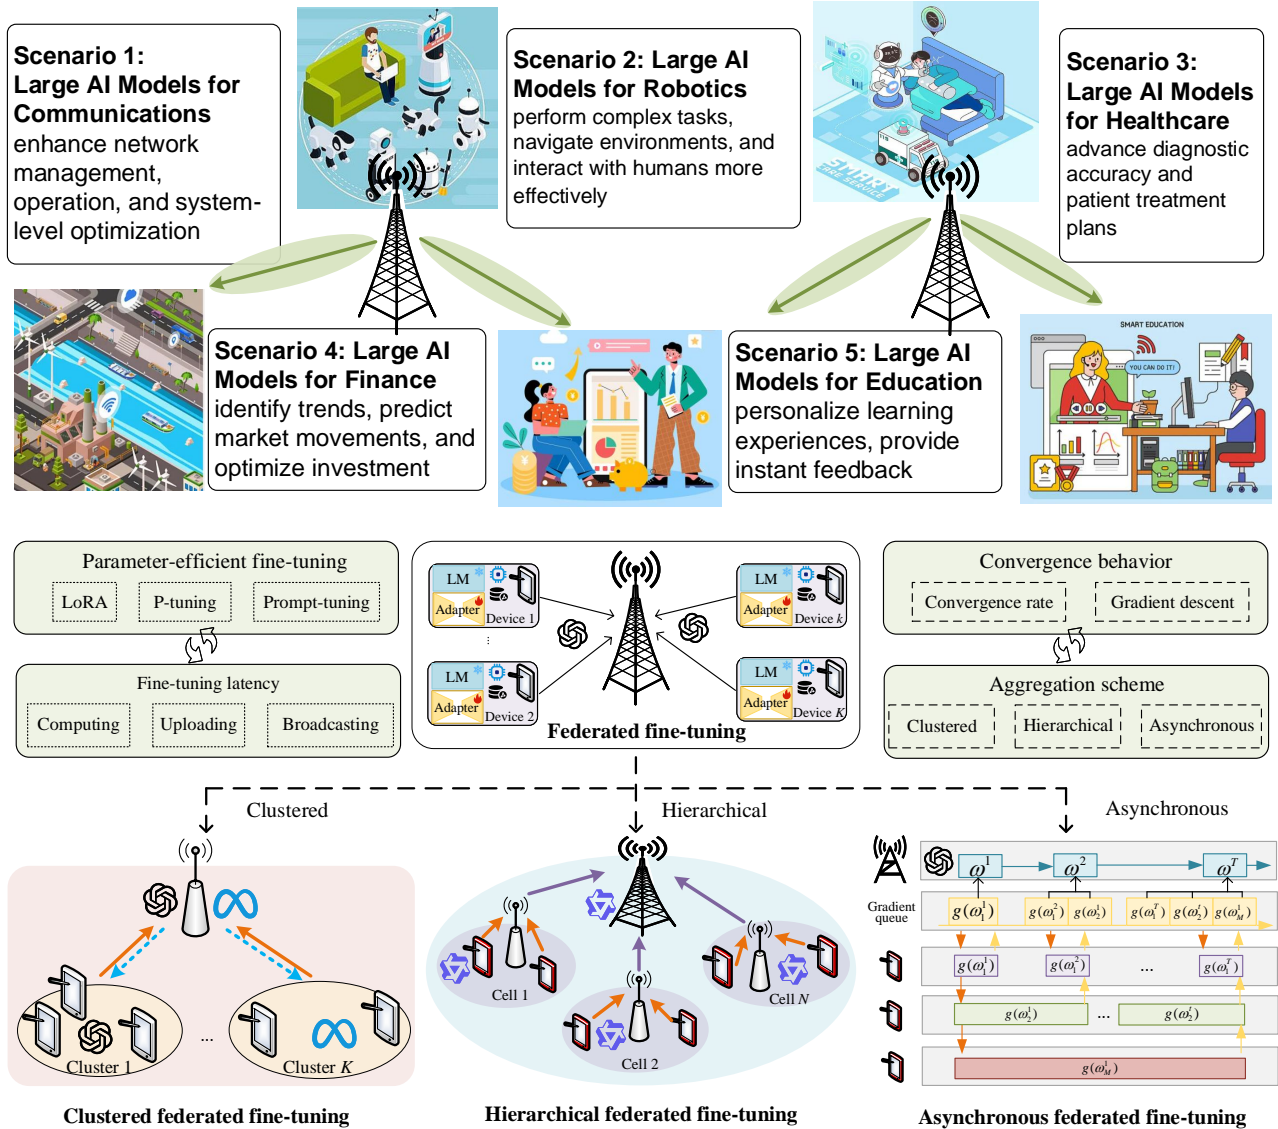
Scenario 1: Large AI Models for Communications
enhance network management, operation, and system-level optimization

Scenario 2: Large AI Models for Robotics
perform complex tasks, navigate environments, and interact with humans more effectively

Scenario 3: Large AI Models for Healthcare
advance diagnostic accuracy and patient treatment plans

SMART SERVICE

Scenario 4: Large AI Models for Finance
identify trends, predict market movements, and optimize investment

Scenario 5: Large AI Models for Education
personalize learning experiences, provide instant feedback

SMART EDUCATION

YOU CAN DO IT!

Parameter-efficient fine-tuning
LoRA
P-tuning
Prompt-tuning

Fine-tuning latency
Computing
Uploading
Broadcasting

LM
Adapter
Device 1
LM
Adapter
Device k
LM
Adapter
Device 2
LM
Adapter
Device K
Federated fine-tuning

Convergence behavior
Convergence rate
Gradient descent

Aggregation scheme
Clustered
Hierarchical
Asynchronous

Clustered
Hierarchical
Asynchronous

Cluster 1
...
Cluster K
Clustered federated fine-tuning

Cell 1
Cell 2
Cell N
Hierarchical federated fine-tuning

$\omega^1$
$\omega^2$
$\omega^T$
Gradient queue
$g(\omega_1^1)$
$g(\omega_1^2)$
$g(\omega_2^1)$
$g(\omega_1^T)$
$g(\omega_2^t)$
$g(\omega_M^1)$
$g(\omega_1^1)$
$g(\omega_1^2)$
...
$g(\omega_1^T)$
$g(\omega_2^1)$
...
$g(\omega_2^t)$
$g(\omega_M^1)$
Asynchronous federated fine-tuning